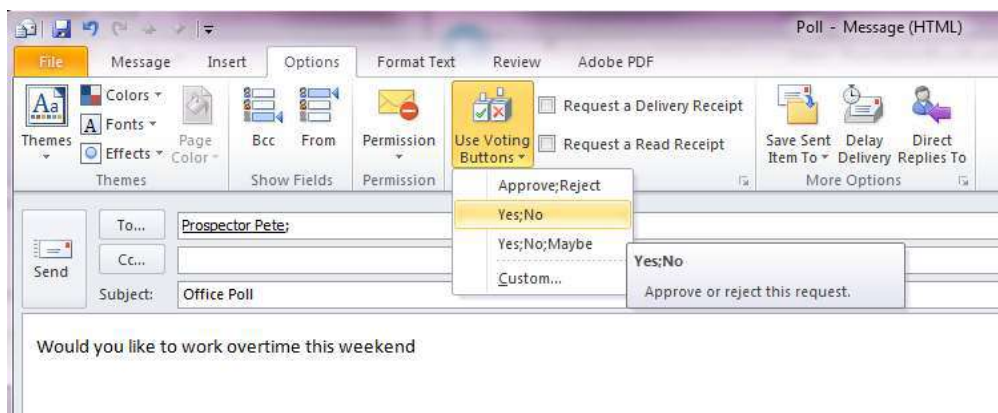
Poll - Message (HTML)

File Message Insert Options Format Text Review Adobe PDF

Themes
Colors
Fonts
Effects
Page Color
Themes

Bcc From
Show Fields

Permission
Permission

Use Voting Buttons
Request a Delivery Receipt
Request a Read Receipt

Save Sent Item To
Delay Delivery
Direct Replies To
More Options

Approve;Reject
Yes;No
Yes;No;Maybe
Custom...

Yes;No
Approve or reject this request.

Send
To...
Prospector Pete;
Cc...
Subject:
Office Poll

Would you like to work overtime this weekend